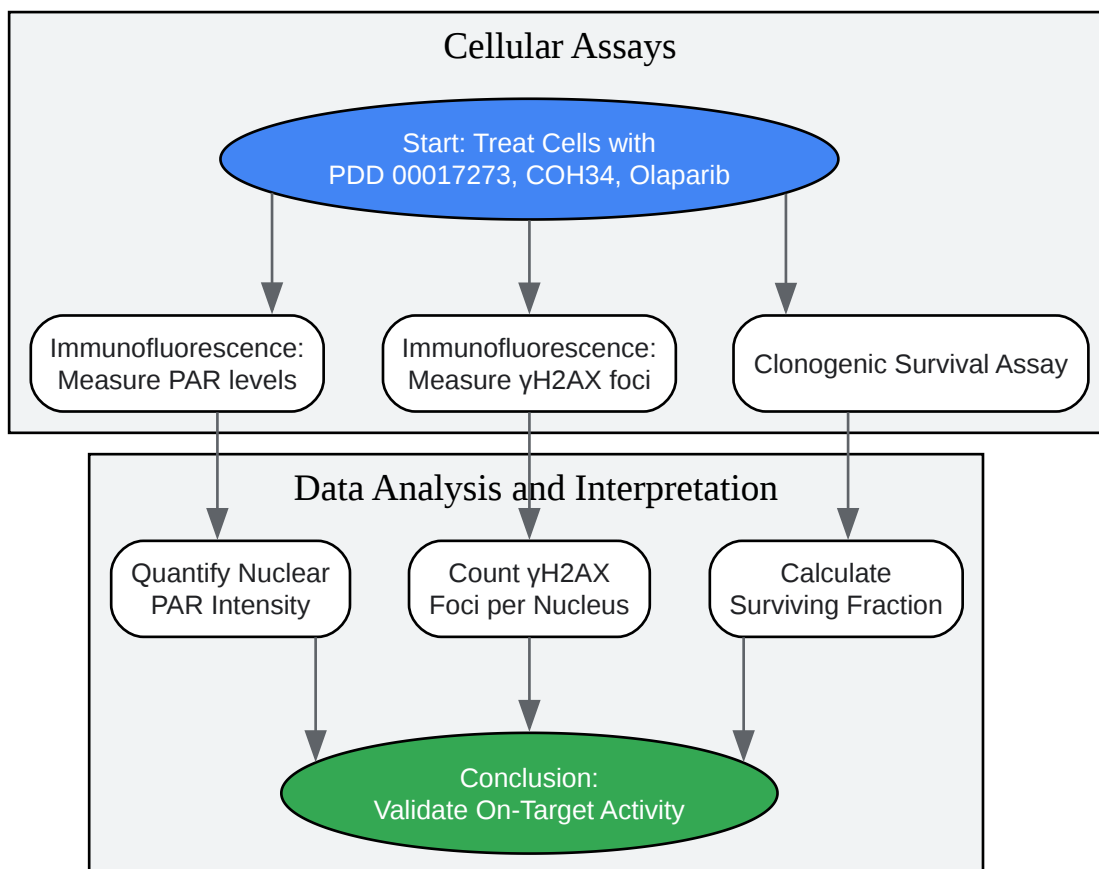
Cellular Assays

Start: Treat Cells with PDD 00017273, COH34, Olaparib

Immunofluorescence: Measure PAR levels

Immunofluorescence: Measure γH2AX foci

Clonogenic Survival Assay

Data Analysis and Interpretation

Quantify Nuclear PAR Intensity

Count γH2AX Foci per Nucleus

Calculate Surviving Fraction

Conclusion: Validate On-Target Activity